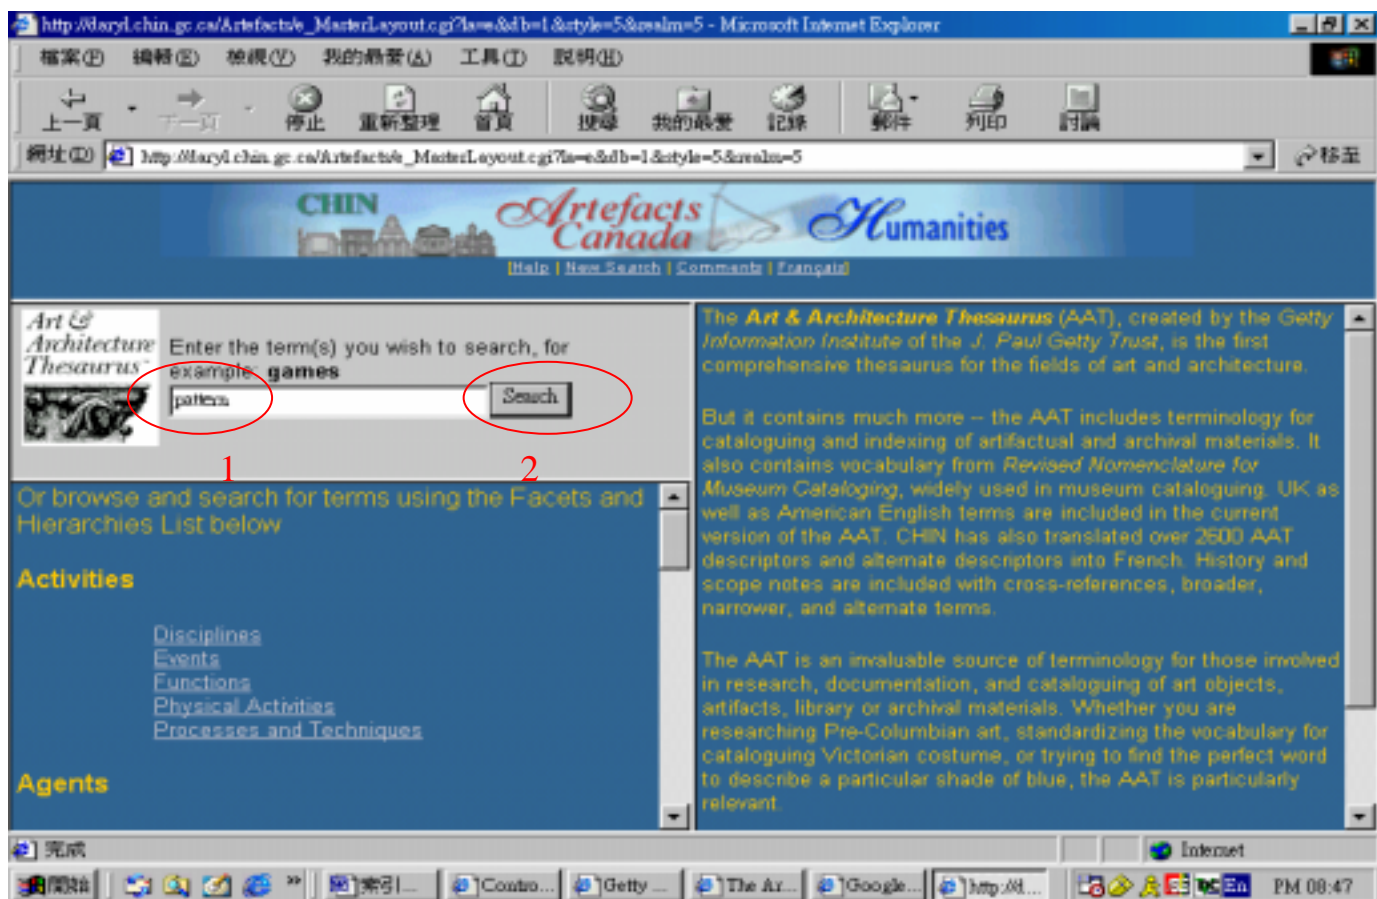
http://daryl.chin.gc.ca/Artefacts/e_MasterLayout.cgi?la=e&db=1&style=5&realm=5 - Microsoft Internet Explorer

檔案(F) 編輯(E) 檢視(V) 我的最愛(A) 工具(T) 說明(H)

上一頁 下一頁 停止 重新整理 首頁 搜尋 我的最愛 記錄 郵件 列印 討論

網址(D) http://daryl.chin.gc.ca/Artefacts/e_MasterLayout.cgi?la=e&db=1&style=5&realm=5 移至

CHIN Artefacts Canada Humanities

[Help | New Search | Comments | Français]

Art & Architecture Thesaurus

Enter the term(s) you wish to search, for example: games

pattern

Search

1 2

Or browse and search for terms using the Facets and Hierarchies List below

Activities

Disciplines
Events
Functions
Physical Activities
Processes and Techniques

Agents

The Art & Architecture Thesaurus (AAT), created by the Getty Information Institute of the J. Paul Getty Trust, is the first comprehensive thesaurus for the fields of art and architecture.

But it contains much more -- the AAT includes terminology for cataloguing and indexing of artifactual and archival materials. It also contains vocabulary from Revised Nomenclature for Museum Cataloging, widely used in museum cataloguing. UK as well as American English terms are included in the current version of the AAT. CHIN has also translated over 2600 AAT descriptors and alternate descriptors into French. History and scope notes are included with cross-references, broader, narrower, and alternate terms.

The AAT is an invaluable source of terminology for those involved in research, documentation, and cataloguing of art objects, artifacts, library or archival materials. Whether you are researching Pre-Columbian art, standardizing the vocabulary for cataloguing Victorian costume, or trying to find the perfect word to describe a particular shade of blue, the AAT is particularly relevant.

完成 Internet

開始 索引 Contro... Getty ... The Ar... Google... http://d... En PM 08:47